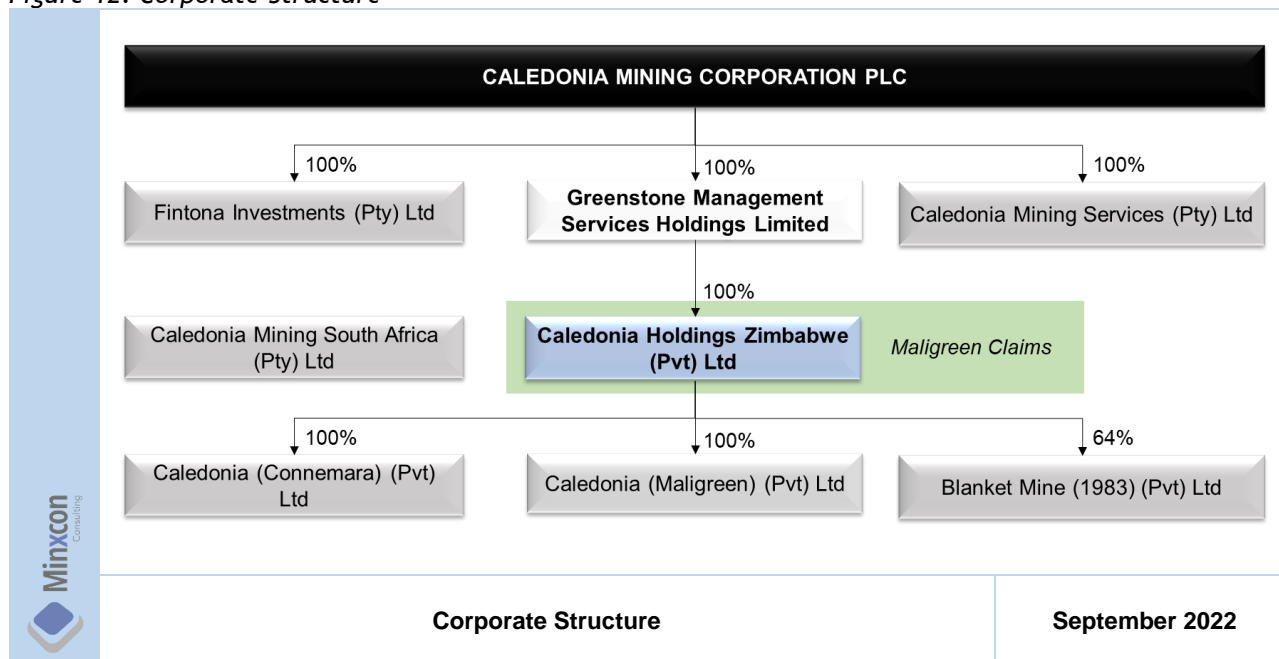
Figure 12: Corporate Structure

CALEDONIA MINING CORPORATION PLC

100%

Fintona Investments (Pty) Ltd

100%

Greenstone Management Services Holdings Limited

100%

Caledonia Mining Services (Pty) Ltd

100%

Caledonia Mining South Africa (Pty) Ltd

Caledonia Holdings Zimbabwe (Pvt) Ltd

Maligreen Claims

100%

Caledonia (Connemara) (Pvt) Ltd

100%

Caledonia (Maligreen) (Pvt) Ltd

64%

Blanket Mine (1983) (Pvt) Ltd

Minxcon Consulting

Corporate Structure

September 2022